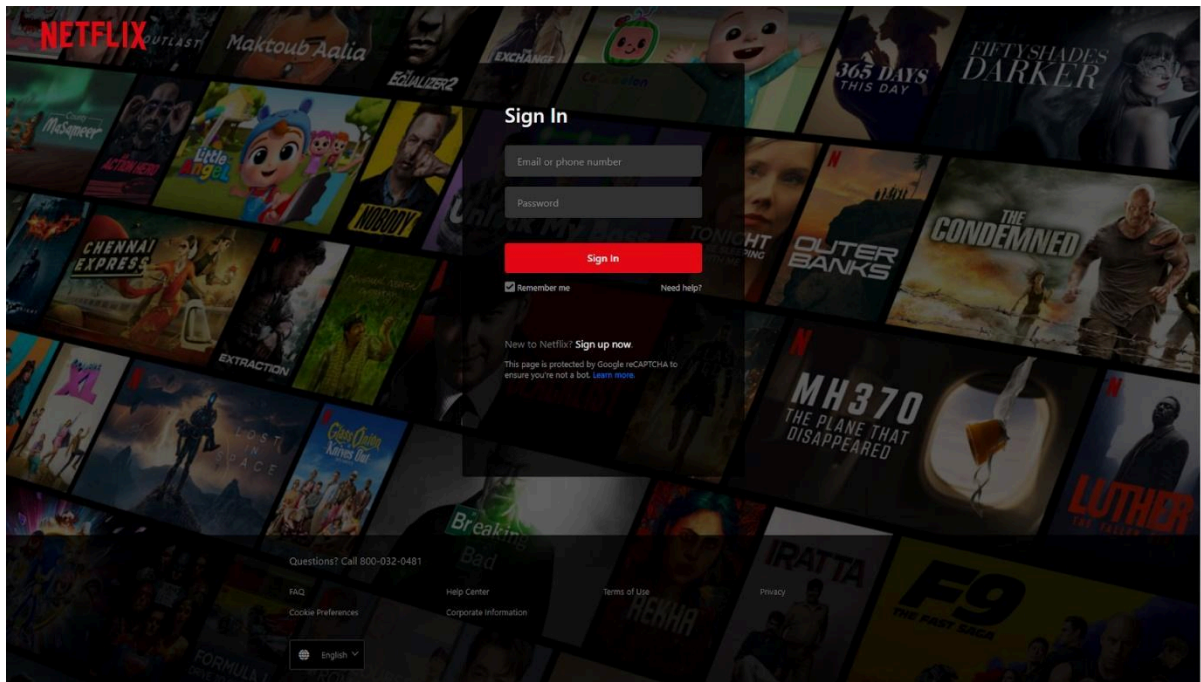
NETFLIX

Sign In

Email or phone number

Password

Sign In

Remember me

Need help?

New to Netflix? Sign up now.

This page is protected by Google reCAPTCHA to ensure you're not a bot. Learn more.

Questions? Call 800-032-0481

FAQ

Help Center

Terms of Use

Privacy

Cookie Preferences

Corporate Information

English

OUTLAST
Maktoub Aalia
THE EXCHANGE
THE EQUALIZER 2
365 DAYS THIS DAY
FIFTY SHADES DARKER
Ms Sameer
ACTION HERO
Little Angel
NOBODY
TONIGHT
OUTER BANKS
THE CONDEMNED
CHENNAI EXPRESS
EXTRACTION
MH370 THE PLANE THAT DISAPPEARED
XL
LOST IN SPACE
Breaking Bad
IRATTA
REKHA
LUTHER
F9 THE FAST SAGA
FORMULA 1